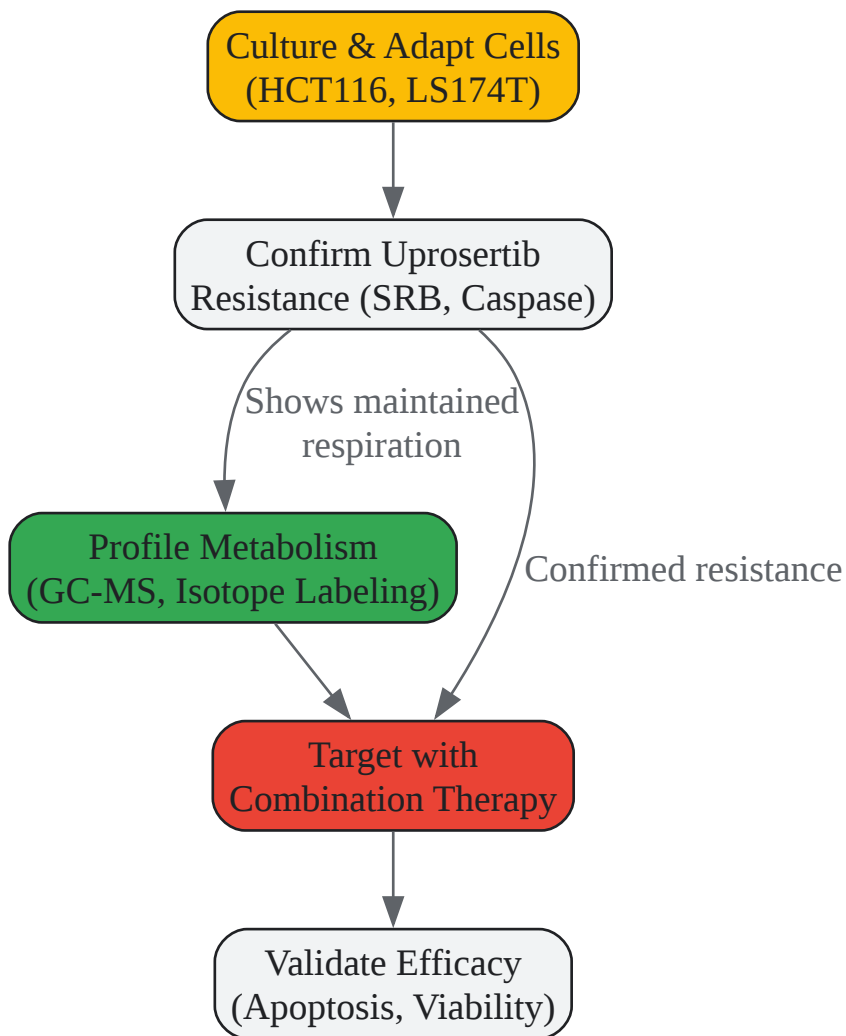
Culture & Adapt Cells (HCT116, LS174T)

Confirm Uprosertib Resistance (SRB, Caspase)

Shows maintained respiration

Confirmed resistance

Profile Metabolism (GC-MS, Isotope Labeling)

Target with Combination Therapy

Validate Efficacy (Apoptosis, Viability)